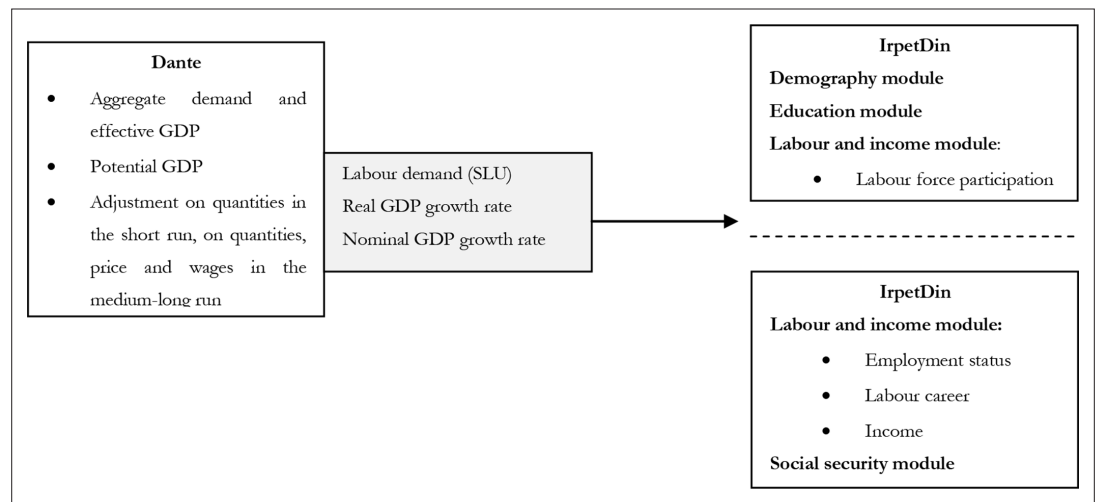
Dante

- Aggregate demand and effective GDP
- Potential GDP
- Adjustment on quantities in the short run, on quantities, price and wages in the medium-long run

Labour demand (SLU)
Real GDP growth rate
Nominal GDP growth rate

IrpetDin
Demography module
Education module
Labour and income module:
- Labour force participation

IrpetDin
Labour and income module:
- Employment status
- Labour career
- Income

Social security module